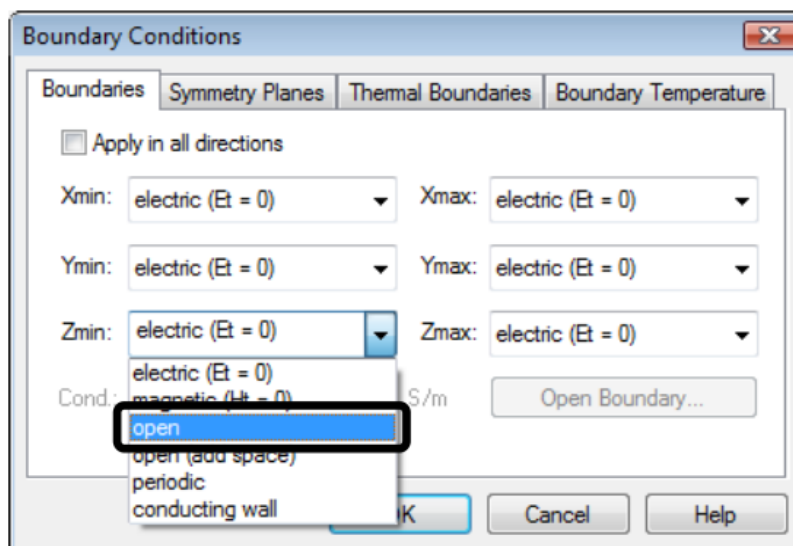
Boundary Conditions

Boundaries | Symmetry Planes | Thermal Boundaries | Boundary Temperature

Apply in all directions

Xmin: electric (Et = 0)
Xmax: electric (Et = 0)

Ymin: electric (Et = 0)
Ymax: electric (Et = 0)

Zmin: electric (Et = 0)
Zmax: electric (Et = 0)

electric (Et = 0)
magnetic (Ht = 0)
open
open (add space)
periodic
conducting wall

Cond.: S/m
Open Boundary...

OK
Cancel
Help